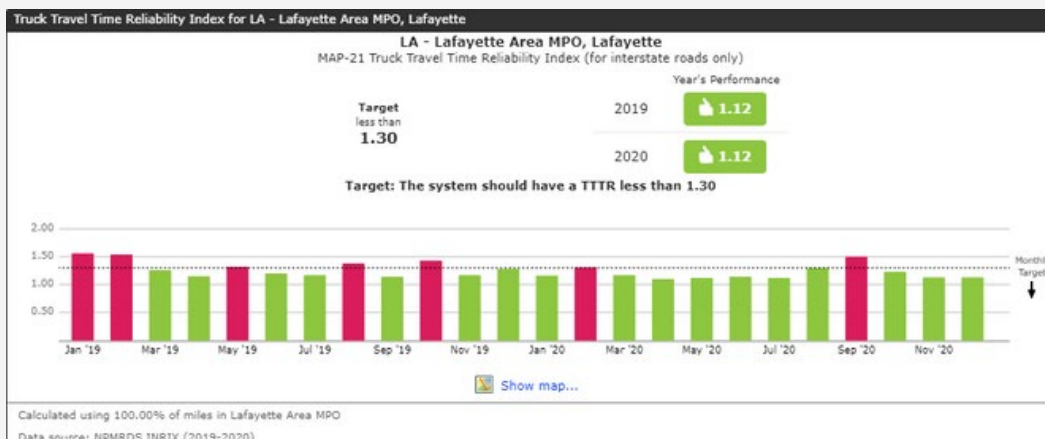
Truck Travel Time Reliability Index for LA - Lafayette Area MPO, Lafayette

LA - Lafayette Area MPO, Lafayette
MAP-21 Truck Travel Time Reliability Index (for interstate roads only)

Target
less than
1.30

Year's Performance

2019 1.12

2020 1.12

Target: The system should have a TTTR less than 1.30

2.00
1.50
1.00
0.50

Jan '19 Mar '19 May '19 Jul '19 Sep '19 Nov '19 Jan '20 Mar '20 May '20 Jul '20 Sep '20 Nov '20

Monthl
Target

Show map...

Calculated using 100.00% of miles in Lafayette Area MPO

Data source: NPMRDS INRIX (2019-2020)